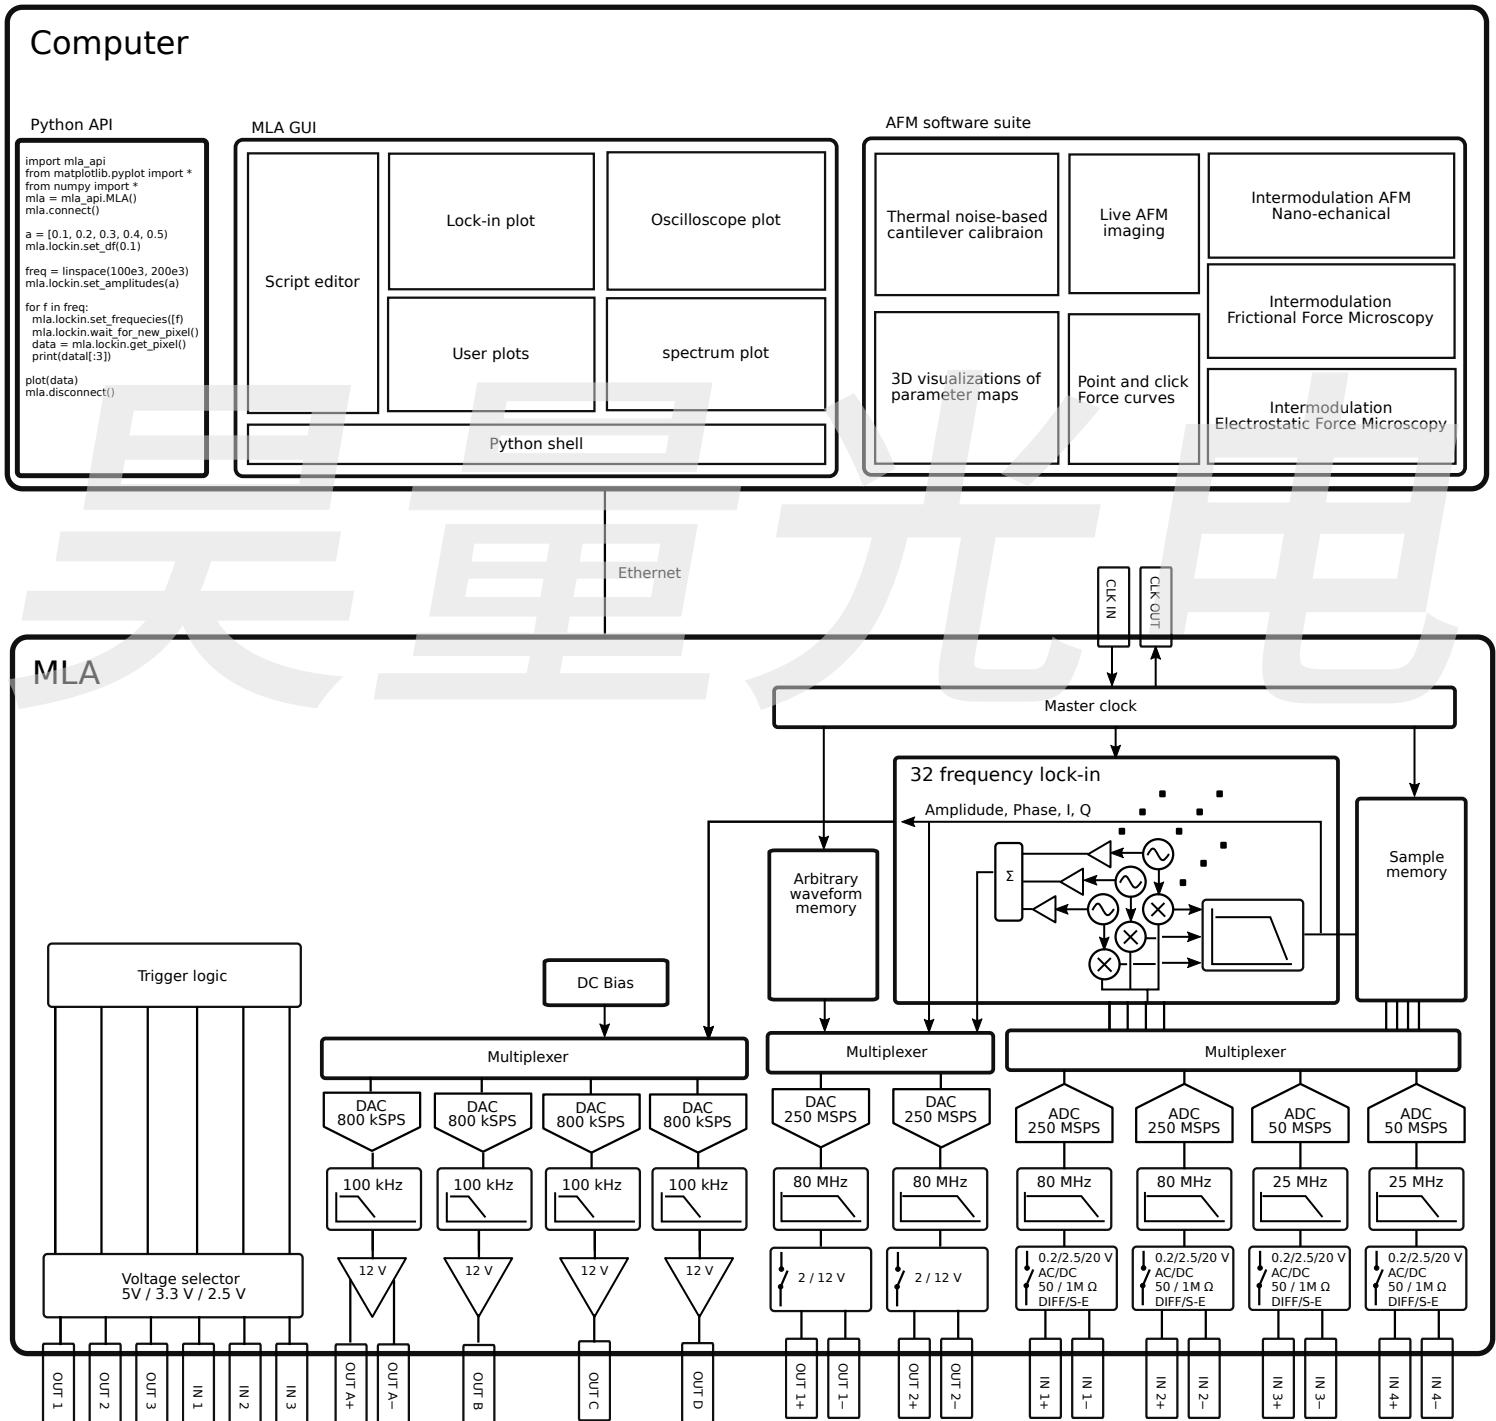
Computer

Python API

import mla_api
from matplotlib.pyplot import *
from numpy import *
mla = mla_api.MLA()
mla.connect()

a = [0.1, 0.2, 0.3, 0.4, 0.5)
mla.lockin.set_df(0.1)

freq = linspace(100e3, 200e3)
mla.lockin.set_amplitudes(a)

for f in freq:
 mla.lockin.set_frequecies([f)
 mla.lockin.wait_for_new_pixel()
 data = mla.lockin.get_pixel()
 print(datal[:3])

plot(data)
mla.disconnect()

MLA GUI

Script editor

Lock-in plot

Oscilloscope plot

User plots

spectrum plot

Python shell

AFM software suite

Thermal noise-based cantilever calibraion

Live AFM imaging

Intermodulation AFM Nano-echanical

Intermodulation Frictional Force Microscopy

3D visualizations of parameter maps

Point and click Force curves

Intermodulation Electrostatic Force Microscopy

Ethernet

CLK IN

CLK OUT

MLA

Master clock

32 frequency lock-in

Amplidude, Phase, I, Q

Σ

Arbitrary waveform memory

Sample memory

Trigger logic

DC Bias

Multiplexer

Multiplexer

Multiplexer

DAC 800 kSPS

DAC 800 kSPS

DAC 800 kSPS

DAC 800 kSPS

DAC 250 MSPS

DAC 250 MSPS

ADC 250 MSPS

ADC 250 MSPS

ADC 50 MSPS

ADC 50 MSPS

100 kHz

100 kHz

100 kHz

100 kHz

80 MHz

80 MHz

80 MHz

80 MHz

25 MHz

25 MHz

12 V

12 V

12 V

12 V

2 / 12 V

2 / 12 V

0.2/2.5/20 V AC/DC 50 / 1M Ω DIFF/S-E

0.2/2.5/20 V AC/DC 50 / 1M Ω DIFF/S-E

0.2/2.5/20 V AC/DC 50 / 1M Ω DIFF/S-E

0.2/2.5/20 V AC/DC 50 / 1M Ω DIFF/S-E

Voltage selector
5V / 3.3 V / 2.5 V

OUT 1

OUT 2

OUT 3

IN 1

IN 2

IN 3

OUT A+

OUT A−

OUT B

OUT C

OUT D

OUT 1+

OUT 1−

OUT 2+

OUT 2−

IN 1+

IN 1−

IN 2+

IN 2−

IN 3+

IN 3−

IN 4+

IN 4−